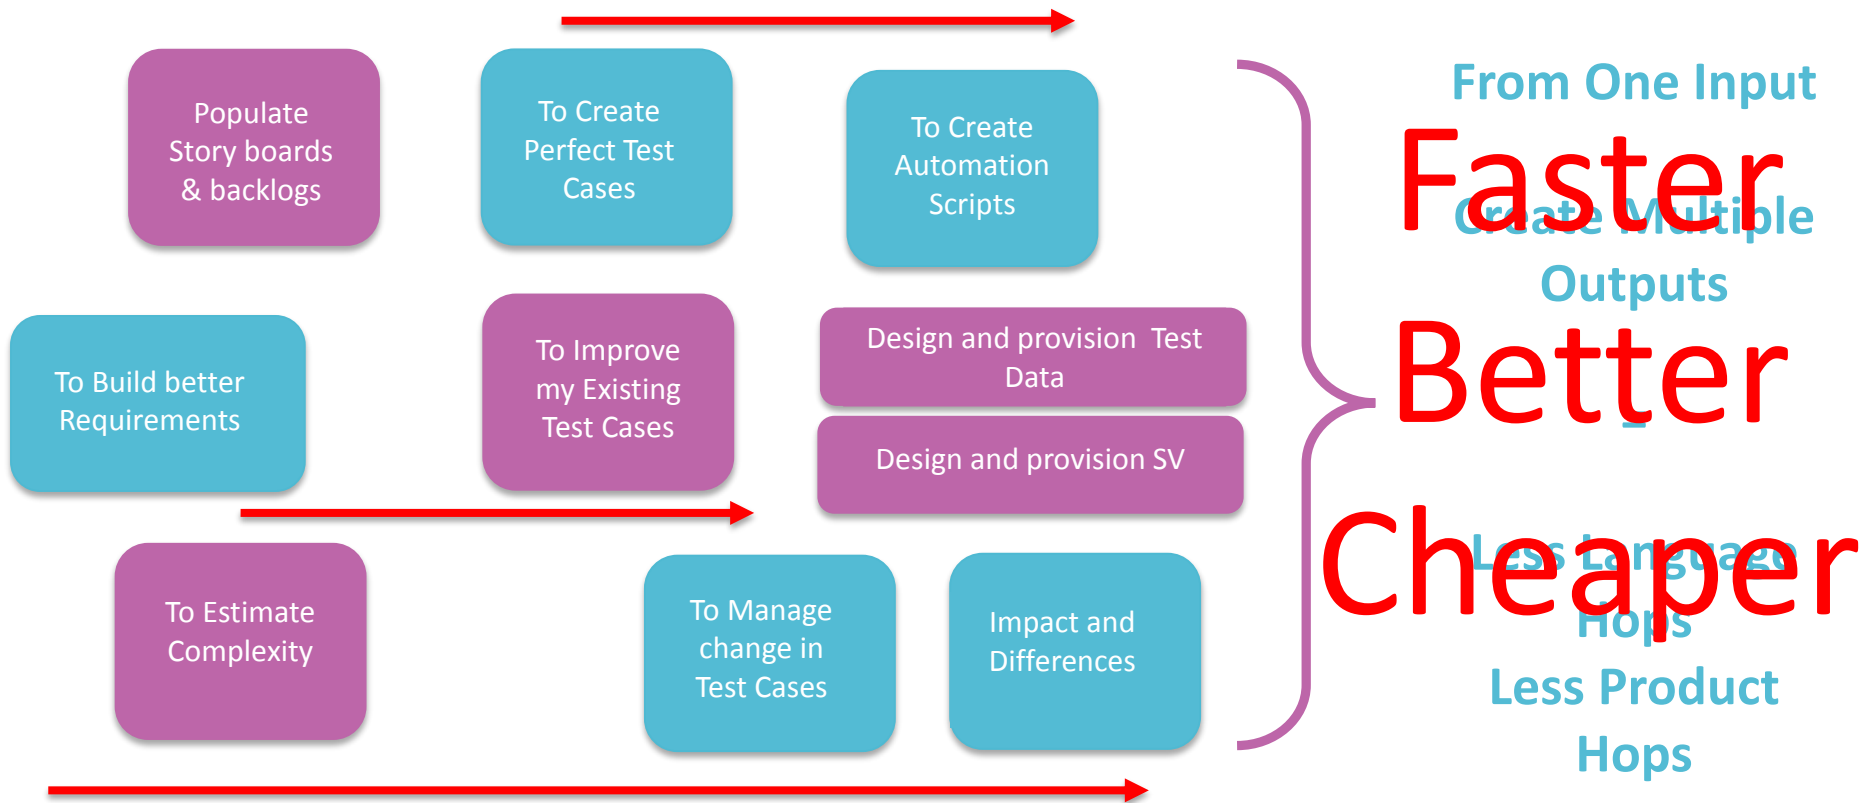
Populate Story boards & backlogs

To Create Perfect Test Cases

To Create Automation Scripts

To Build better Requirements

To Improve my Existing Test Cases

Design and provision Test Data

Design and provision SV

To Estimate Complexity

To Manage change in Test Cases

Impact and Differences

From One Input

Faster

Create Multiple Outputs

Better

Less Language Hops

Cheaper

Less Product Hops